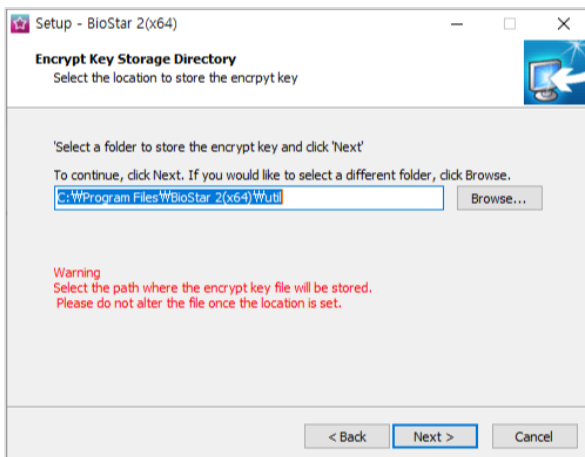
Setup - BioStar 2(x64)

Encrypt Key Storage Directory
Select the location to store the encrpyt key

'Select a folder to store the encrypt key and click 'Next'

To continue, click Next. If you would like to select a different folder, click Browse.

C:₩Program Files₩BioStar 2(x64)₩util

Browse...

Warning
Select the path where the encrypt key file will be stored.
Please do not alter the file once the location is set.

< Back

Next >

Cancel